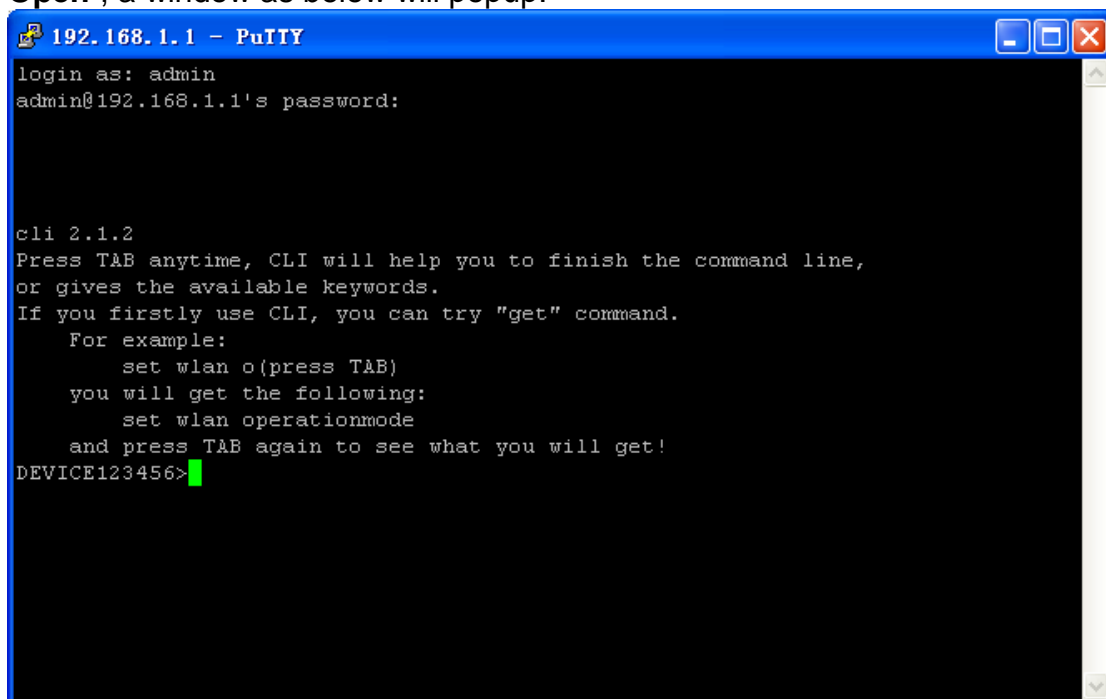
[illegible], a window as below will popup.

192.168.1.1 - PuTTY

login as: admin
admin@192.168.1.1's password:

cli 2.1.2
Press TAB anytime, CLI will help you to finish the command line, or gives the available keywords.
If you firstly use CLI, you can try "get" command.
For example:
set wlan o(press TAB)
you will get the following:
set wlan operationmode
and press TAB again to see what you will get!
DEVICE123456>